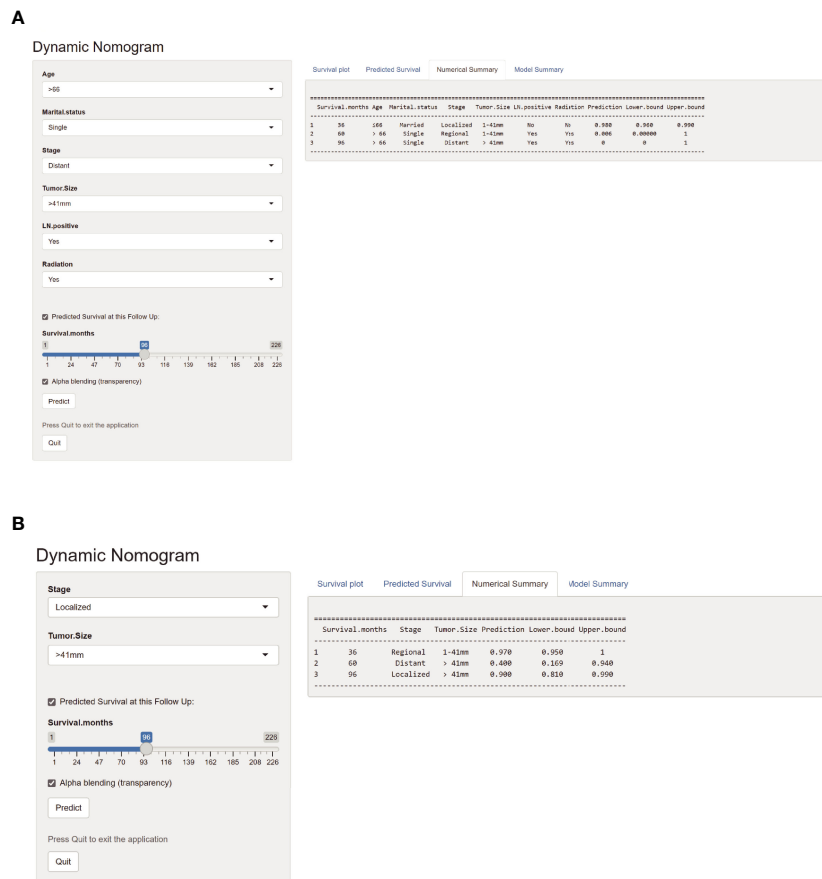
A

Dynamic Nomogram

Age
>66

Marital.status
Single

Stage
Distant

Tumor.Size
>41mm

LN.positive
Yes

Radiation
Yes

Predicted Survival at this Follow Up:

Survival.months
1 96 226
1 24 47 70 93 116 139 162 185 208 226

Alpha blending (transparency)

Predict

Press Quit to exit the application

Quit

Survival plot | Predicted Survival | Numerical Summary | Model Summary

| | Survival.months | Age | Marital.status | Stage | Tumor.Size | LN.positive | Radiation | Prediction | Lower.bound | Upper.bound |
|---|---|---|---|---|---|---|---|---|---|---|
| 1 | 36 | ≤66 | Married | Localized | 1-41mm | No | No | 0.980 | 0.960 | 0.990 |
| 2 | 60 | > 66 | Single | Regional | 1-41mm | Yes | Yes | 0.006 | 0.00000 | 1 |
| 3 | 96 | > 66 | Single | Distant | > 41mm | Yes | Yes | 0 | 0 | 1 |

B

Dynamic Nomogram

Stage
Localized

Tumor.Size
>41mm

Predicted Survival at this Follow Up:

Survival.months
1 96 226
1 24 47 70 93 116 139 162 185 208 226

Alpha blending (transparency)

Predict

Press Quit to exit the application

Quit

Survival plot | Predicted Survival | Numerical Summary | Model Summary

| | Survival.months | Stage | Tumor.Size | Prediction | Lower.boud | Upper.bound |
|---|---|---|---|---|---|---|
| 1 | 36 | Regional | 1-41mm | 0.970 | 0.950 | 1 |
| 2 | 60 | Distant | > 41mm | 0.400 | 0.169 | 0.940 |
| 3 | 96 | Localized | > 41mm | 0.900 | 0.810 | 0.990 |